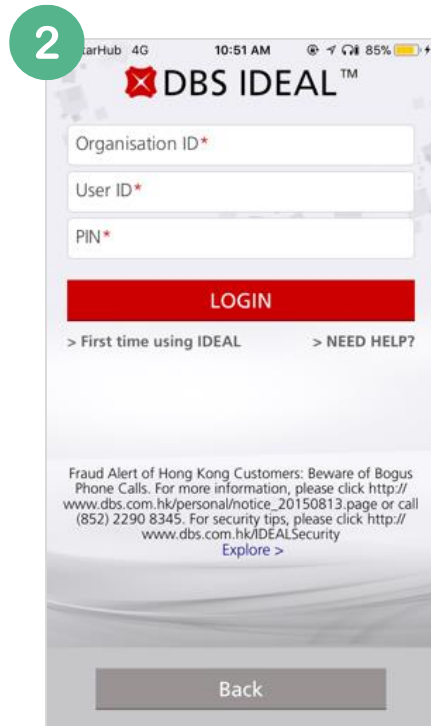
2

tarHub 4G 10:51 AM 85%

DBS IDEAL™

Organisation ID*

User ID*

PIN*

LOGIN

> First time using IDEAL > NEED HELP?

Fraud Alert of Hong Kong Customers: Beware of Bogus Phone Calls. For more information, please click http://www.dbs.com.hk/personal/notice_20150813.page or call (852) 2290 8345. For security tips, please click http://www.dbs.com.hk/IDEALSecurity
Explore >

Back